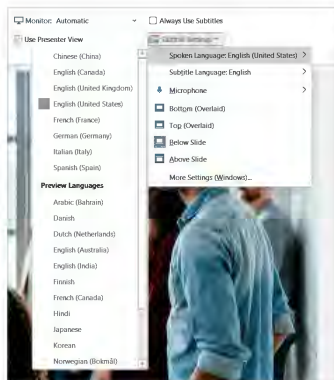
Monitor: Automatic

Always Use Subtitles

Use Presenter View

Subtitle Settings

Chinese (China)
English (Canada)
English (United Kingdom)
English (United States)
French (France)
German (Germany)
Italian (Italy)
Spanish (Spain)

Preview Languages

Arabic (Bahrain)
Danish
Dutch (Netherlands)
English (Australia)
English (India)
Finnish
French (Canada)
Hindi
Japanese
Korean
Norwegian (Bokmål)

Spoken Language: English (United States) >
Subtitle Language: English >
Microphone >
Bottom (Overlaid)
Top (Overlaid)
Below Slide
Above Slide
More Settings (Windows)...